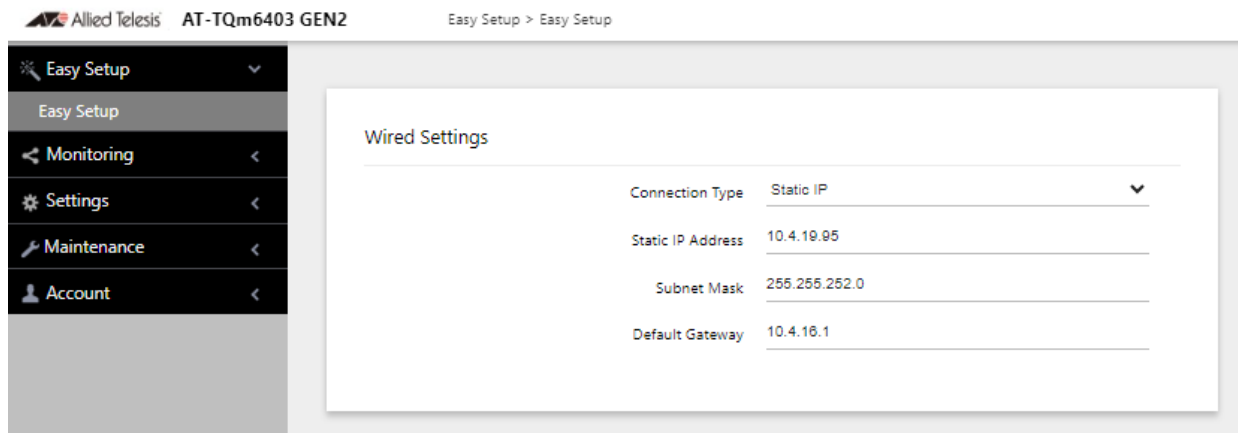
Allied Telesis AT-TQm6403 GEN2

Easy Setup > Easy Setup

Easy Setup
Easy Setup
Monitoring
Settings
Maintenance
Account

Wired Settings

Connection Type Static IP

Static IP Address 10.4.19.95

Subnet Mask 255.255.252.0

Default Gateway 10.4.16.1